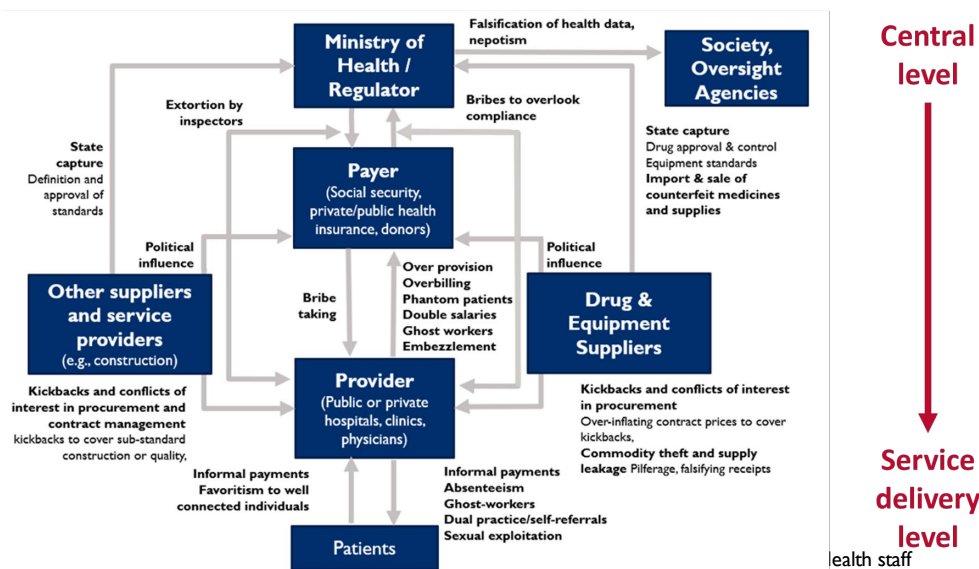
Ministry of Health / Regulator

Falsification of health data, nepotism

Society, Oversight Agencies

Central level

Extortion by inspectors

Bribes to overlook compliance

State capture
Definition and approval of standards

Payer
(Social security, private/public health insurance, donors)

State capture
Drug approval & control
Equipment standards
Import & sale of counterfeit medicines and supplies

Political influence

Political influence

Over provision
Overbilling
Phantom patients
Double salaries
Ghost workers
Embezzlement

Bribe taking

Other suppliers and service providers
(e.g., construction)

Drug & Equipment Suppliers

Provider
(Public or private hospitals, clinics, physicians)

Kickbacks and conflicts of interest in procurement and contract management
kickbacks to cover sub-standard construction or quality,

Kickbacks and conflicts of interest in procurement
Over-inflating contract prices to cover kickbacks,
Commodity theft and supply leakage Pilferage, falsifying receipts

Informal payments
Favoritism to well connected individuals

Informal payments
Absenteeism
Ghost-workers
Dual practice/self-referrals
Sexual exploitation

Patients

Service delivery level

lealth staff